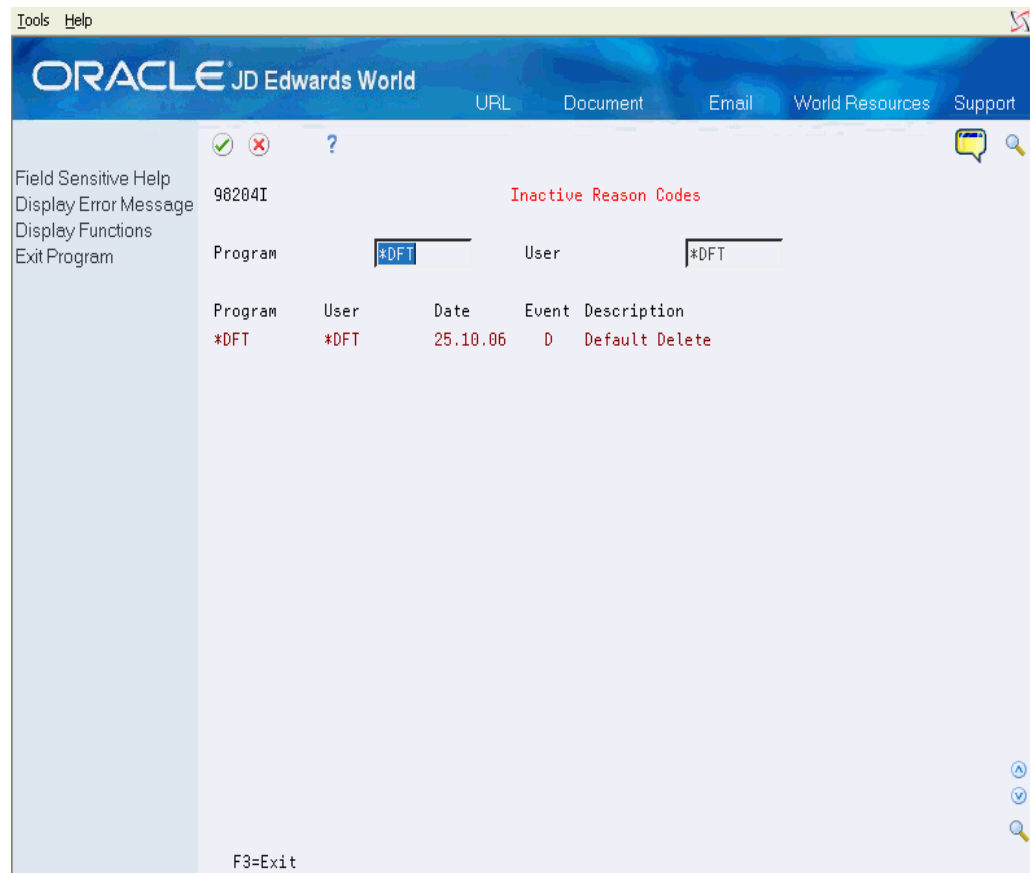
Tools Help

ORACLE JD Edwards World

URL Document Email World Resources Support

?

Field Sensitive Help
Display Error Message
Display Functions
Exit Program

98204I

Inactive Reason Codes

Program *DFT User *DFT

| Program | User | Date | Event | Description |
|---|---|---|---|---|
| *DFT | *DFT | 25.10.06 | D | Default Delete |

F3=Exit